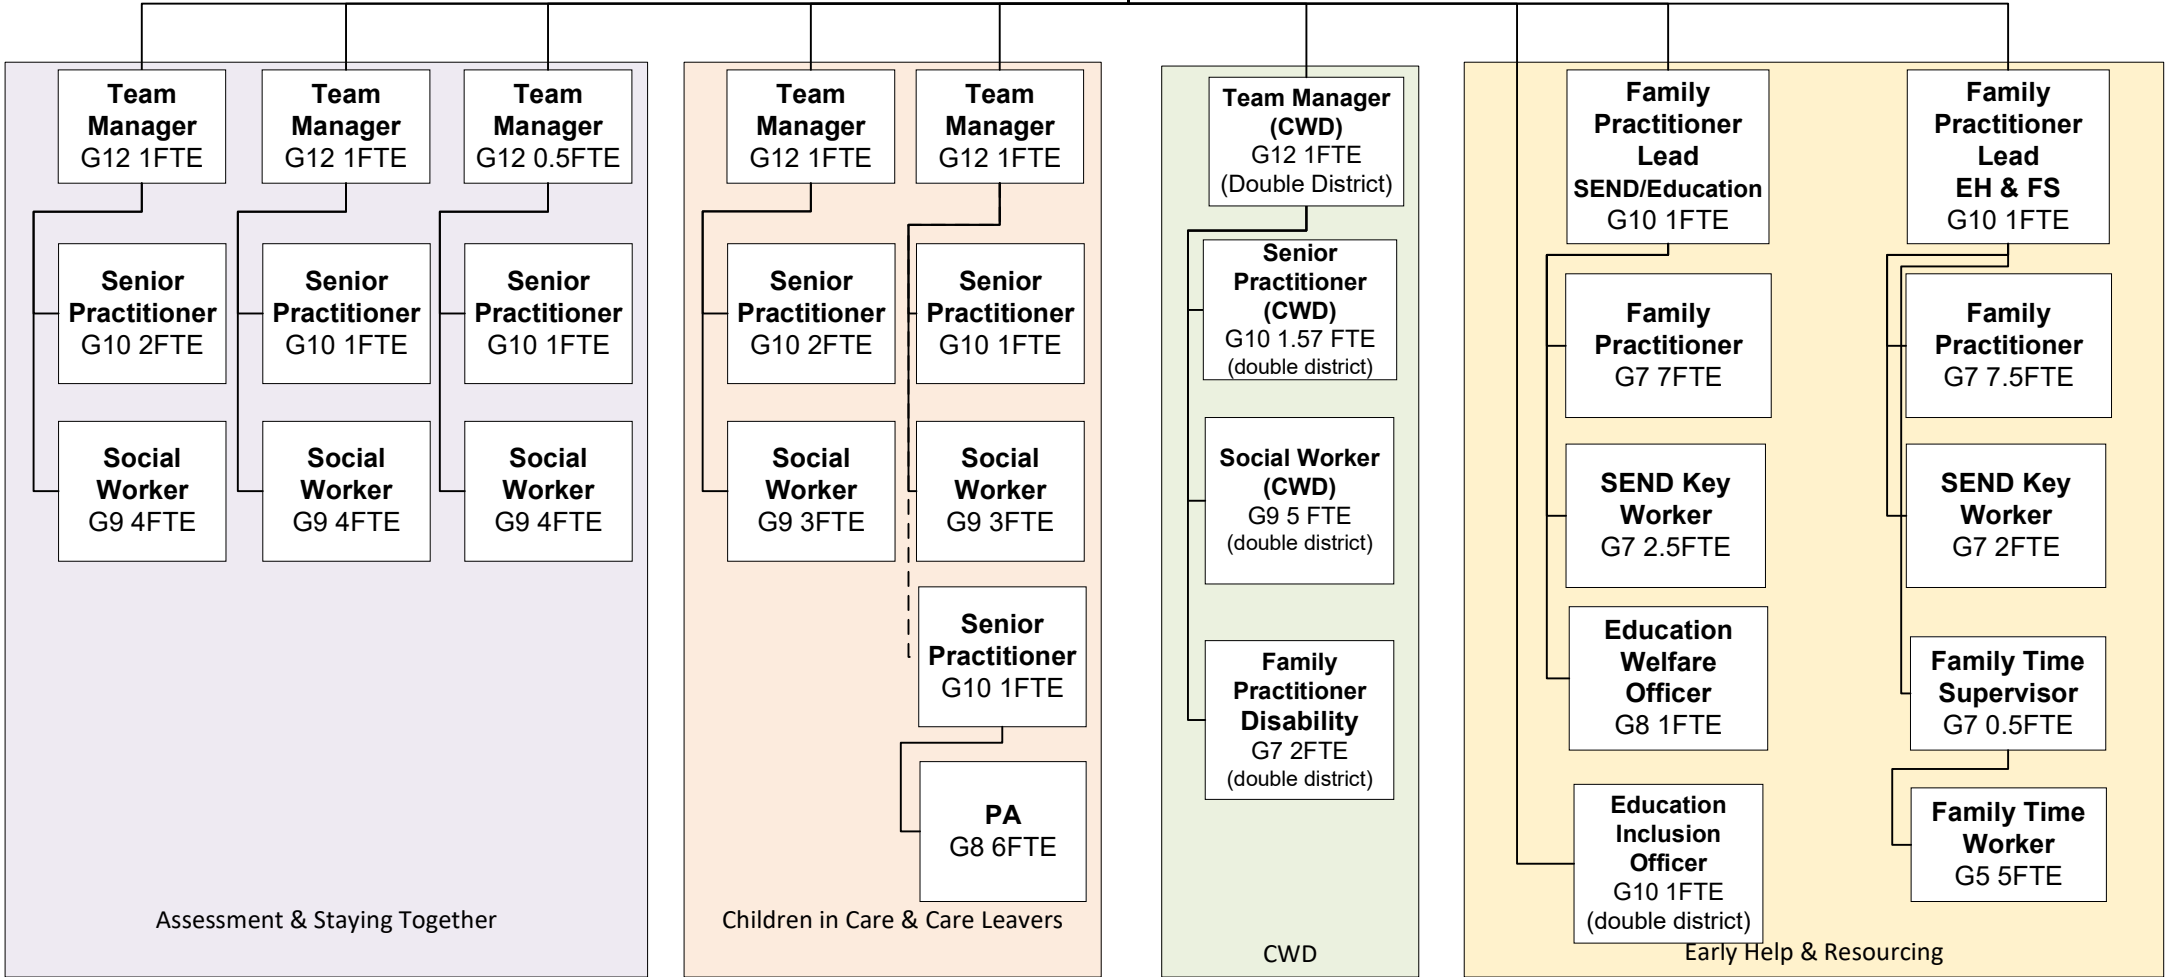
Team Manager G12 1FTE

Senior Practitioner G10 2FTE

Social Worker G9 4FTE

Team Manager G12 1FTE

Senior Practitioner G10 1FTE

Social Worker G9 4FTE

Team Manager G12 0.5FTE

Senior Practitioner G10 1FTE

Social Worker G9 4FTE

Assessment & Staying Together

Team Manager G12 1FTE

Senior Practitioner G10 2FTE

Social Worker G9 3FTE

Team Manager G12 1FTE

Senior Practitioner G10 1FTE

Social Worker G9 3FTE

Senior Practitioner G10 1FTE

PA G8 6FTE

Children in Care & Care Leavers

Team Manager (CWD) G12 1FTE (Double District)

Senior Practitioner (CWD) G10 1.57 FTE (double district)

Social Worker (CWD) G9 5 FTE (double district)

Family Practitioner Disability G7 2FTE (double district)

CWD

Family Practitioner Lead SEND/Education G10 1FTE

Family Practitioner G7 7FTE

SEND Key Worker G7 2.5FTE

Education Welfare Officer G8 1FTE

Education Inclusion Officer G10 1FTE (double district)

Family Practitioner Lead EH & FS G10 1FTE

Family Practitioner G7 7.5FTE

SEND Key Worker G7 2FTE

Family Time Supervisor G7 0.5FTE

Family Time Worker G5 5FTE

Early Help & Resourcing